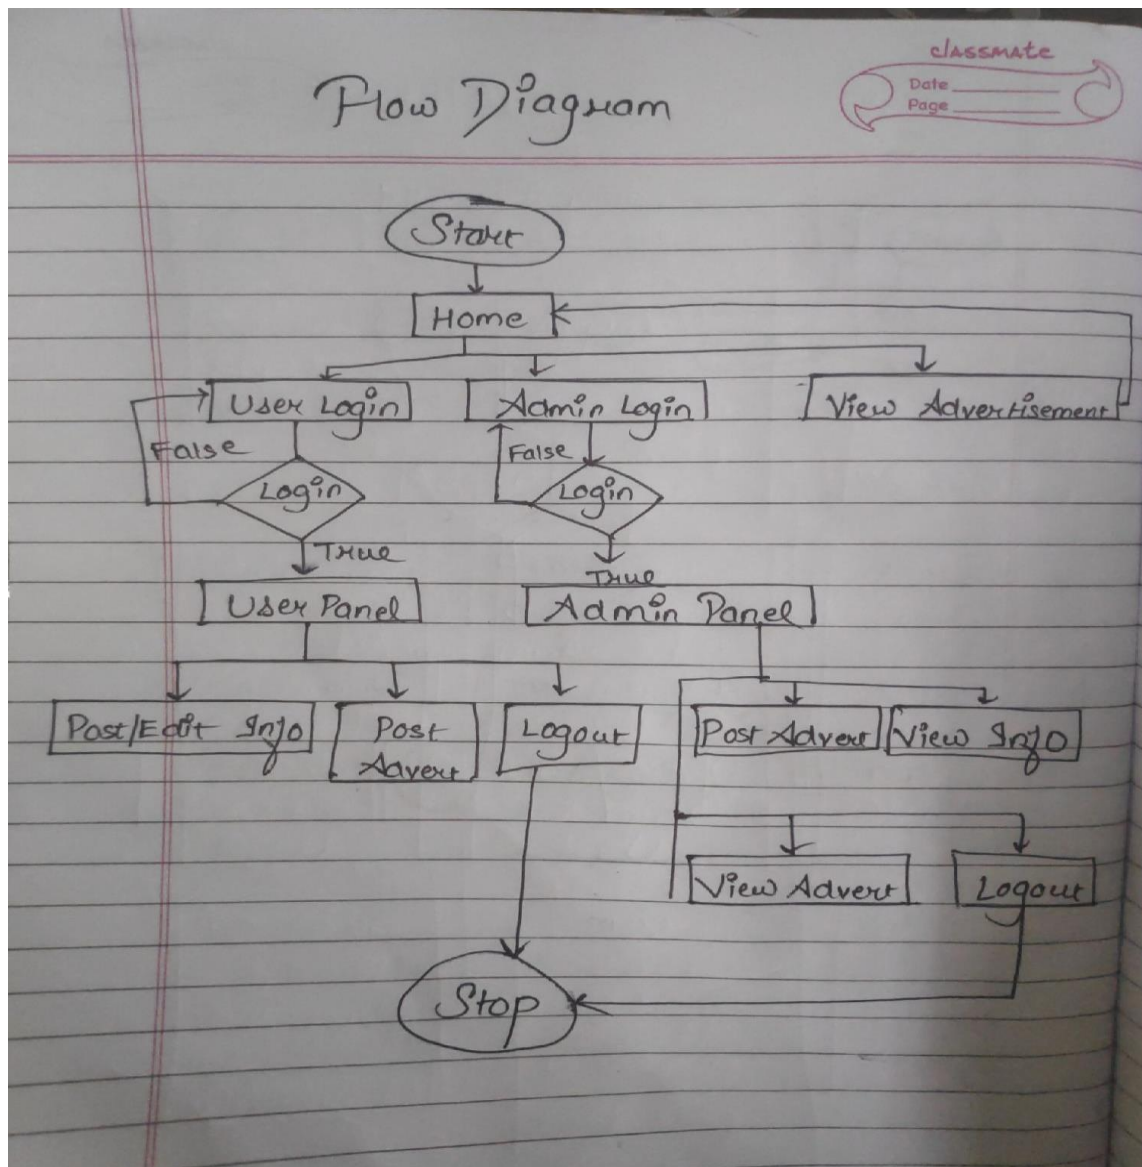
classmate
Date
Page

Flow Diagram

Start

Home

User Login

Admin Login

View Advertisement

False

Login

True

False

Login

True

User Panel

Admin Panel

Post/Edit Info

Post Advert

Logout

Post Advert

View Info

View Advert

Logout

Stop